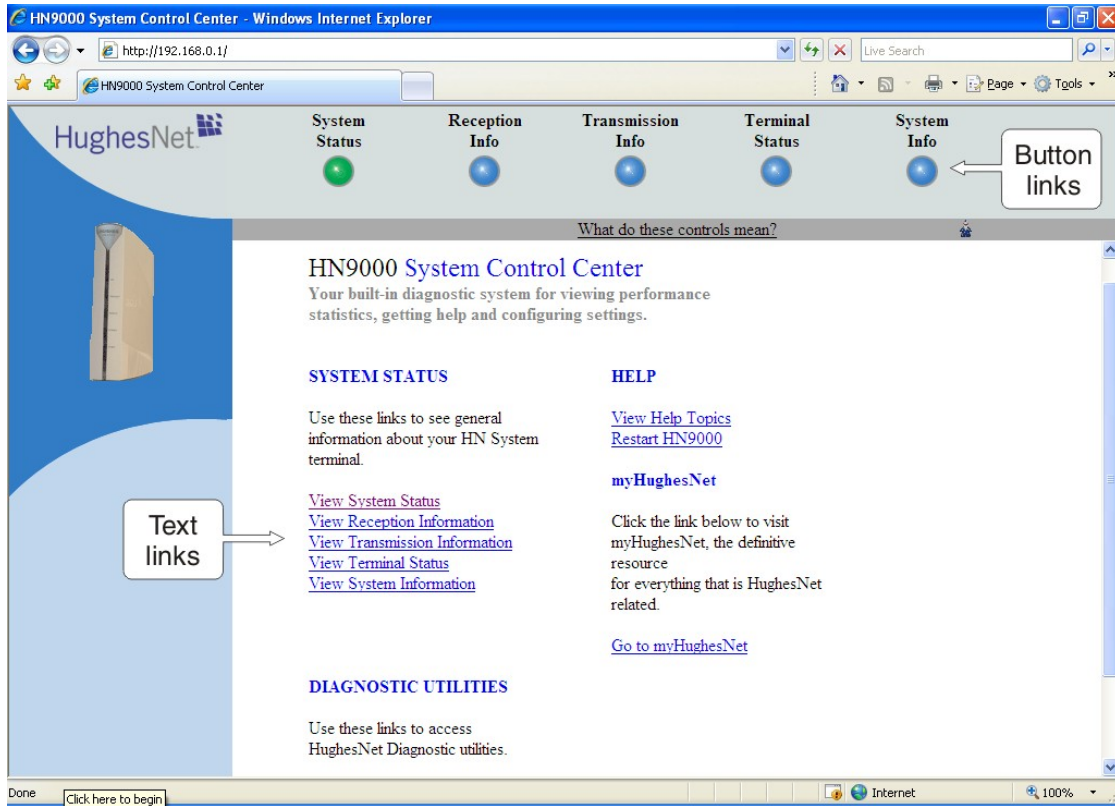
HN9000 System Control Center - Windows Internet Explorer

http://192.168.0.1/

Live Search

HN9000 System Control Center

Page Tools

HughesNet

System Status

Reception Info

Transmission Info

Terminal Status

System Info

Button links

What do these controls mean?

HN9000 System Control Center

Your built-in diagnostic system for viewing performance statistics, getting help and configuring settings.

SYSTEM STATUS

Use these links to see general information about your HN System terminal.

View System Status
View Reception Information
View Transmission Information
View Terminal Status
View System Information

Text links

HELP

View Help Topics
Restart HN9000

myHughesNet

Click the link below to visit myHughesNet, the definitive resource
for everything that is HughesNet related.

Go to myHughesNet

DIAGNOSTIC UTILITIES

Use these links to access HughesNet Diagnostic utilities.

Done

Click here to begin

Internet

100%